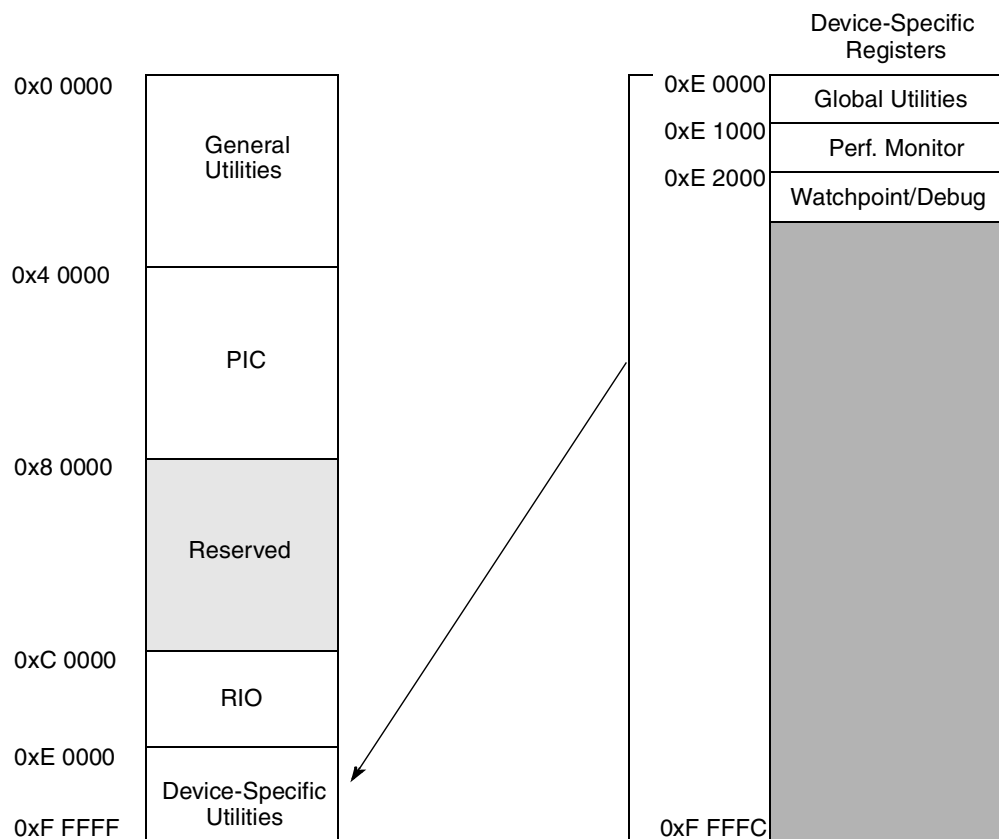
Device-Specific Registers

0x0 0000
General Utilities
0x4 0000
PIC
0x8 0000
Reserved
0xC 0000
RIO
0xE 0000
Device-Specific Utilities
0xF FFFF

0xE 0000
Global Utilities
0xE 1000
Perf. Monitor
0xE 2000
Watchpoint/Debug
0xF FFFC